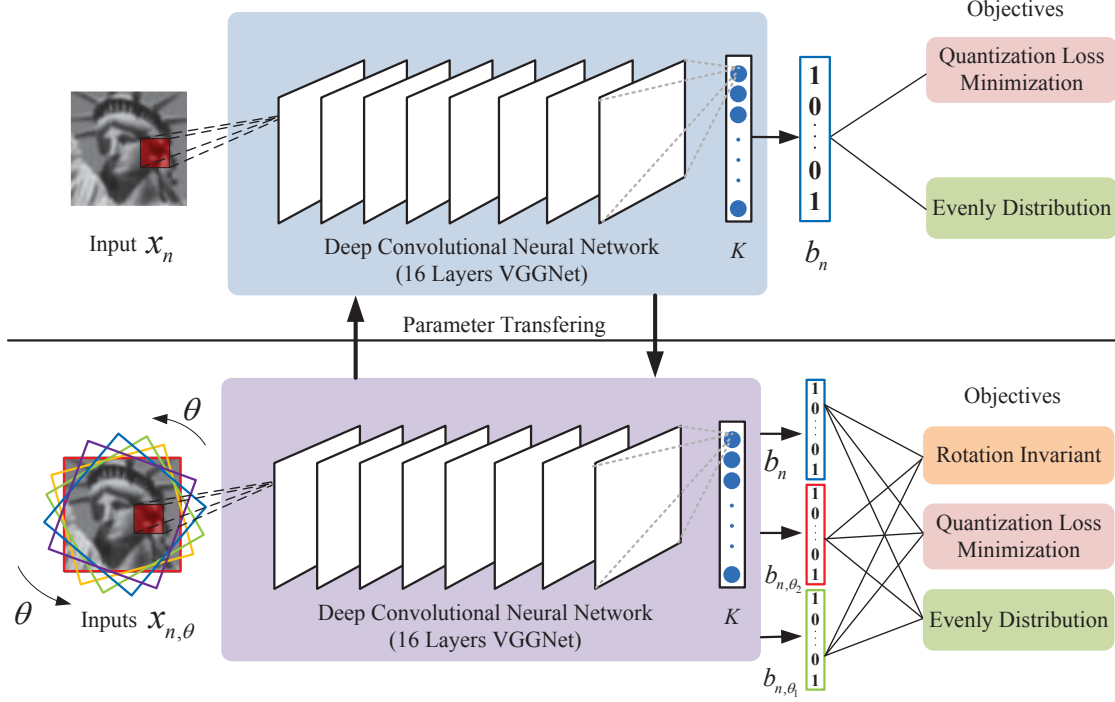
Objectives

Quantization Loss Minimization

Evenly Distribution

Input $x_n$

Deep Convolutional Neural Network (16 Layers VGGNet)

$K$

1
0
⋮
0
1

$b_n$

Parameter Transfering

$\theta$

$\theta$

Inputs $x_{n,\theta}$

Deep Convolutional Neural Network (16 Layers VGGNet)

$K$

1
0
⋮
0
1

$b_n$

1
0
⋮
0
1

$b_{n,\theta_2}$

1
0
⋮
0
1

$b_{n,\theta_1}$

Objectives

Rotation Invariant

Quantization Loss Minimization

Evenly Distribution